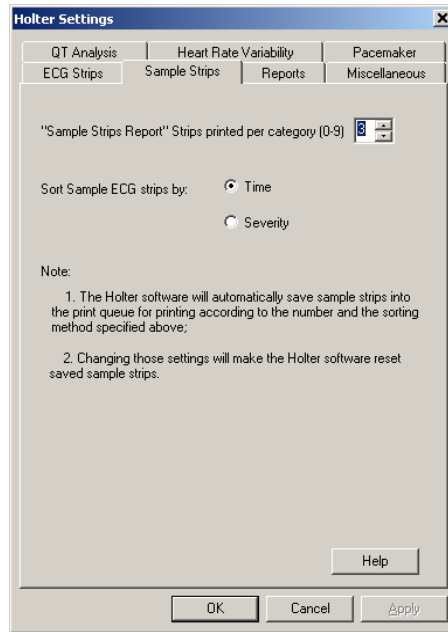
Holter Settings

QT Analysis | Heart Rate Variability | Pacemaker
ECG Strips | Sample Strips | Reports | Miscellaneous

"Sample Strips Report" Strips printed per category (0-9) 3

Sort Sample ECG strips by: Time

Severity

Note:

1. The Holter software will automatically save sample strips into the print queue for printing according to the number and the sorting method specified above;

2. Changing those settings will make the Holter software reset saved sample strips.

Help

OK Cancel Apply